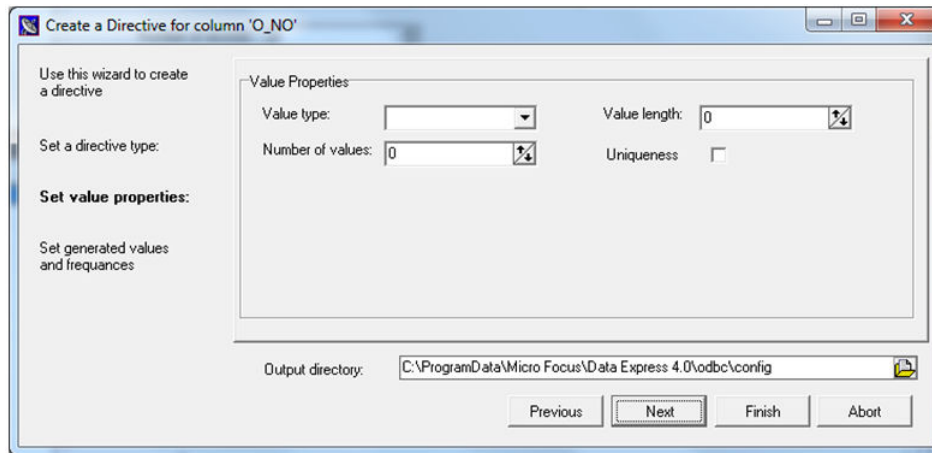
Create a Directive for column 'O_NO'

Use this wizard to create a directive

Set a directive type:

Set value properties:

Set generated values and frequances

Value Properties

Value type:

Value length: 0

Number of values: 0

Uniqueness

Output directory: C:\ProgramData\Micro Focus\Data Express 4.0\odbc\config

Previous

Next

Finish

Abort